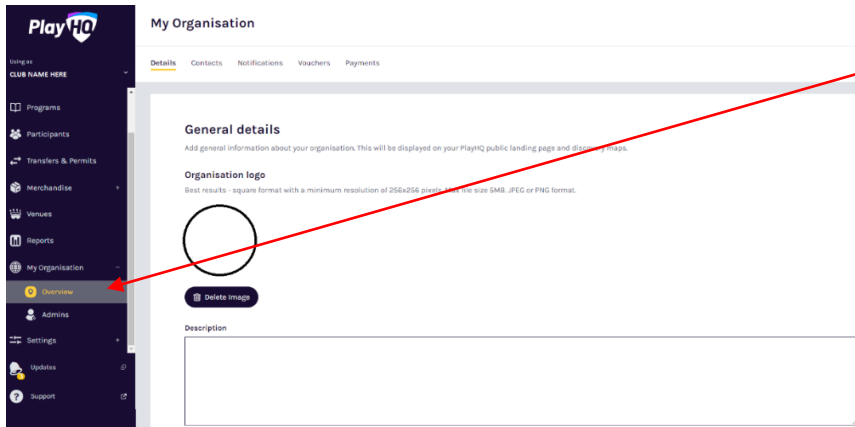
PlayHQ

Using as
CLUB NAME HERE

Programs
Participants
Transfers & Permits
Merchandise
Venues
Reports
My Organisation
Overview
Admins
Settings
Updates
Support

My Organisation

Details Contacts Notifications Vouchers Payments

General details

Add general information about your organisation. This will be displayed on your PlayHQ public landing page and discovery maps.

Organisation logo

Best results - square format with a minimum resolution of 256x256 pixels. Max file size 5MB. JPEG or PNG format.

Delete image

Description